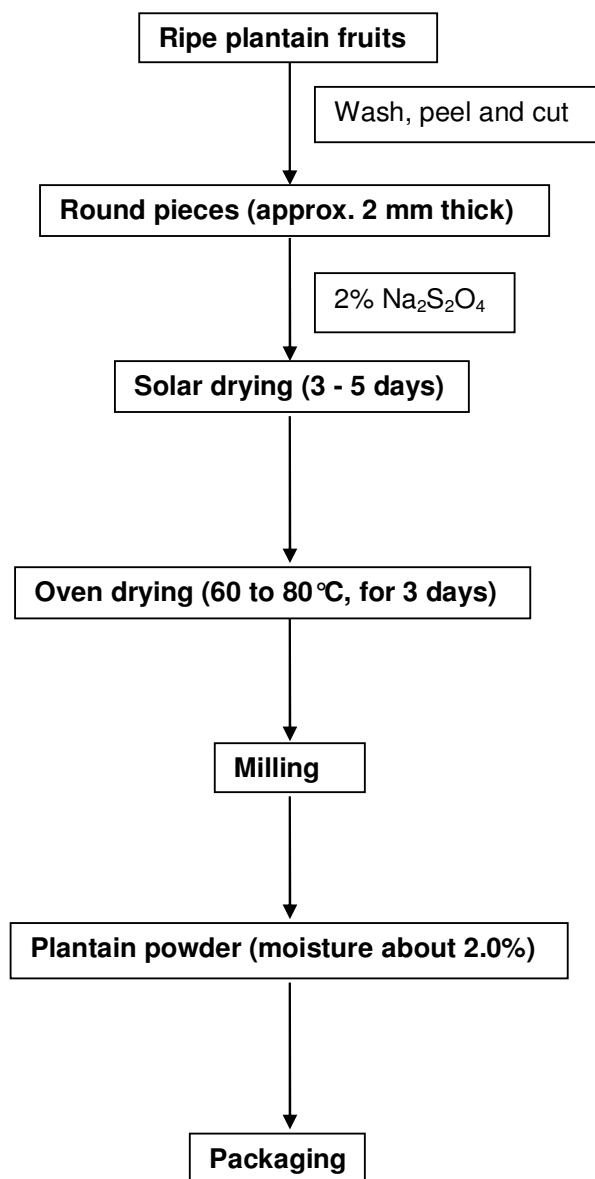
Ripe plantain fruits

Wash, peel and cut

Round pieces (approx. 2 mm thick)

2% $Na_2S_2O_4$

Solar drying (3 - 5 days)

Oven drying (60 to 80℃, for 3 days)

Milling

Plantain powder (moisture about 2.0%)

Packaging